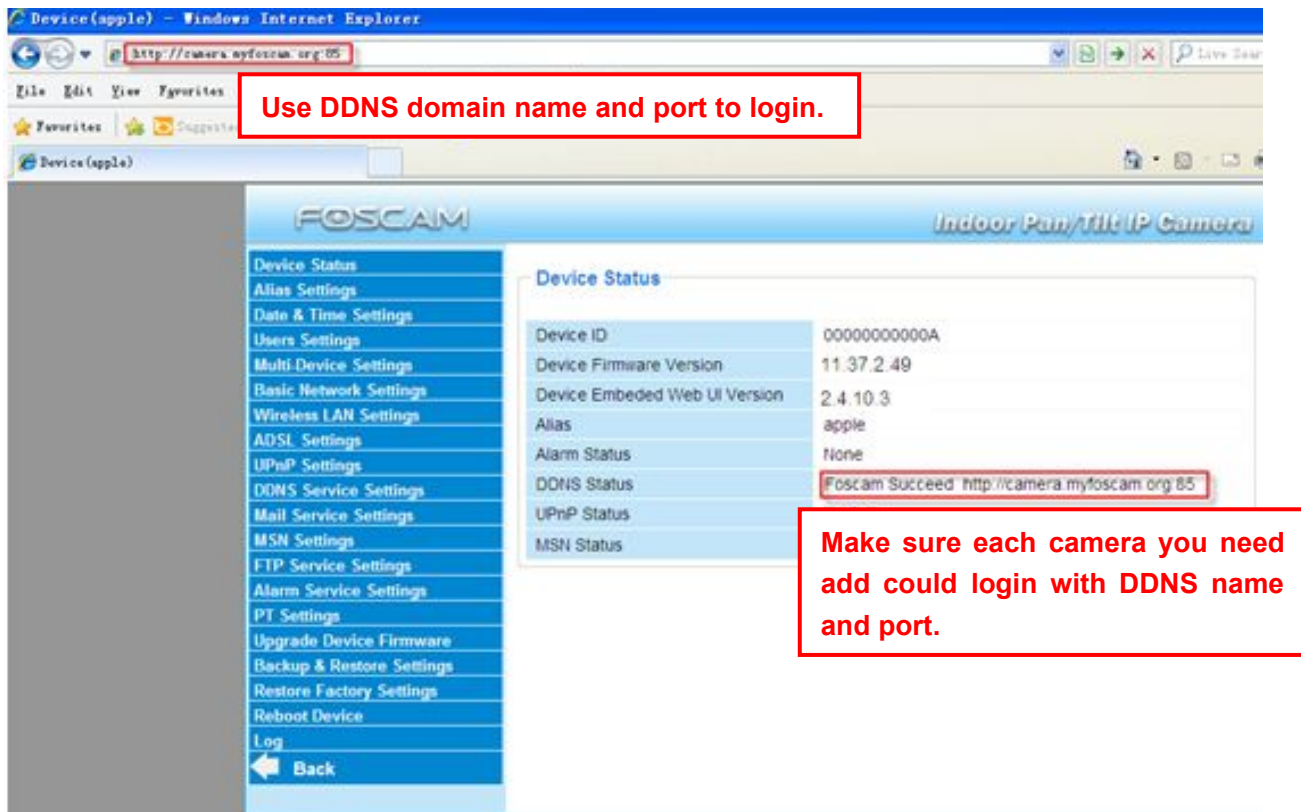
Device(apple) - Windows Internet Explorer

http://camera.myfoscam.org:85

Live Search

File Edit View Favorites

Use DDNS domain name and port to login.

Favorites Suggested

Device(apple)

FOSCAM

Indoor Pan/Tilt IP Camera

Device Status
Alias Settings
Date & Time Settings
Users Settings
Multi-Device Settings
Basic Network Settings
Wireless LAN Settings
ADSL Settings
UPnP Settings
DDNS Service Settings
Mail Service Settings
MSN Settings
FTP Service Settings
Alarm Service Settings
PT Settings
Upgrade Device Firmware
Backup & Restore Settings
Restore Factory Settings
Reboot Device
Log
Back

Device Status

| Device ID | 00000000000A |
|---|---|
| Device Firmware Version | 11.37.2.49 |
| Device Embeded Web UI Version | 2.4.10.3 |
| Alias | apple |
| Alarm Status | None |
| DDNS Status | Foscam Succeed http://camera.myfoscam.org:85 |
| UPnP Status | |
| MSN Status | |

Make sure each camera you need add could login with DDNS name and port.